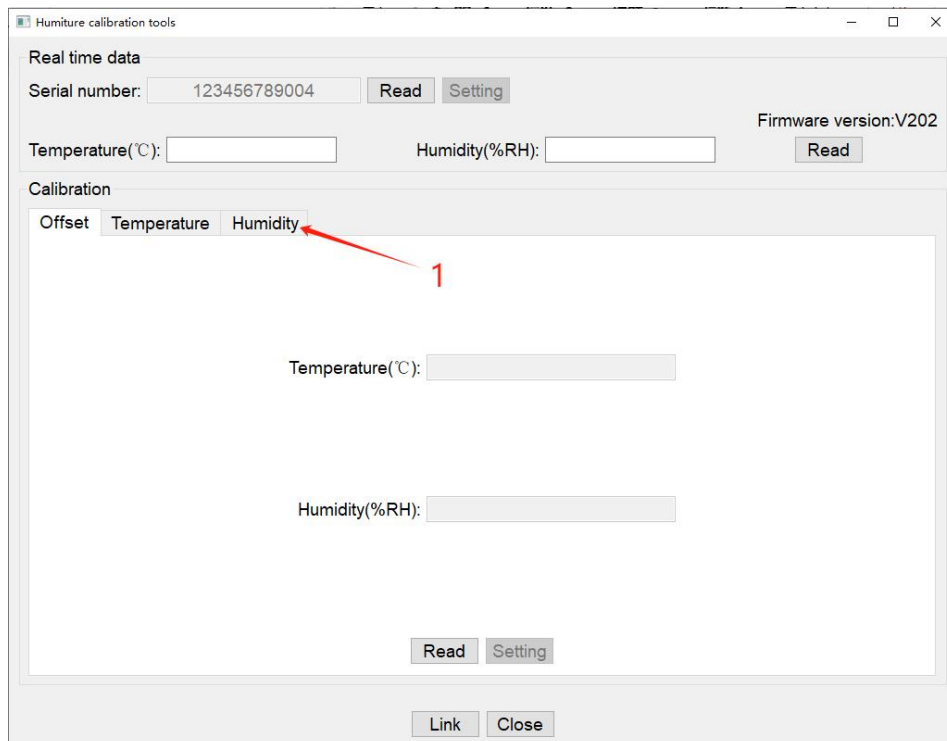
Humiture calibration tools

Real time data

Serial number: 123456789004 Read Setting

Firmware version:V202

Temperature(℃): Humidity(%RH): Read

Calibration

Offset Temperature Humidity

1

Temperature(℃):

Humidity(%RH):

Read Setting

Link Close